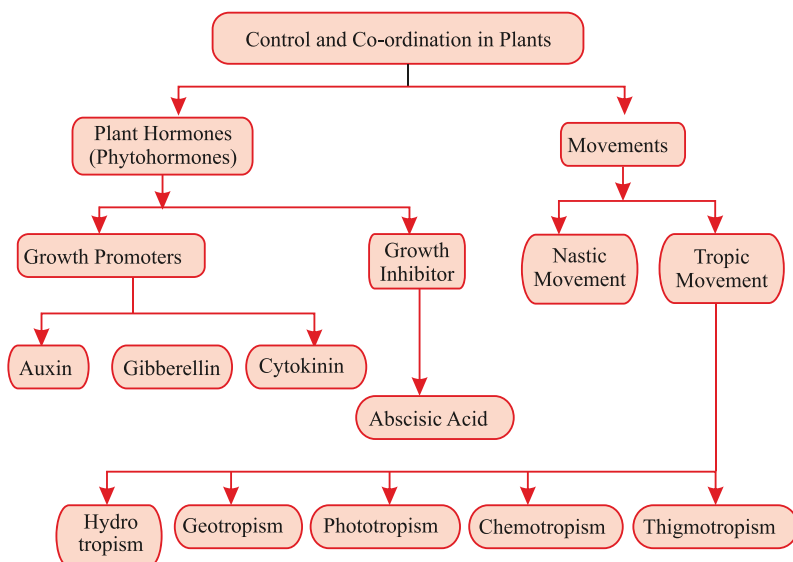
Control and Co-ordination in Plants

Plant Hormones (Phytohormones)

Movements

Growth Promoters

Growth Inhibitor

Nastic Movement

Tropic Movement

Auxin

Gibberellin

Cytokinin

Abscisic Acid

Hydro tropism

Geotropism

Phototropism

Chemotropism

Thigmotropism